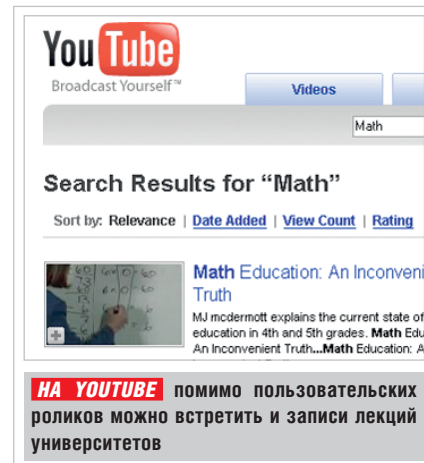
YouTube
Broadcast Yourself™

Videos

Math

Search Results for "Math"

Sort by: Relevance | Date Added | View Count | Rating

Math Education: An Inconveni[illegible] Truth

MJ mcdermott explains the current state of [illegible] education in 4th and 5th grades. Math Edu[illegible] An Inconvenient Truth...Math Education: A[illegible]

НА YOUTUBE помимо пользовательских роликов можно встретить и записи лекций университетов